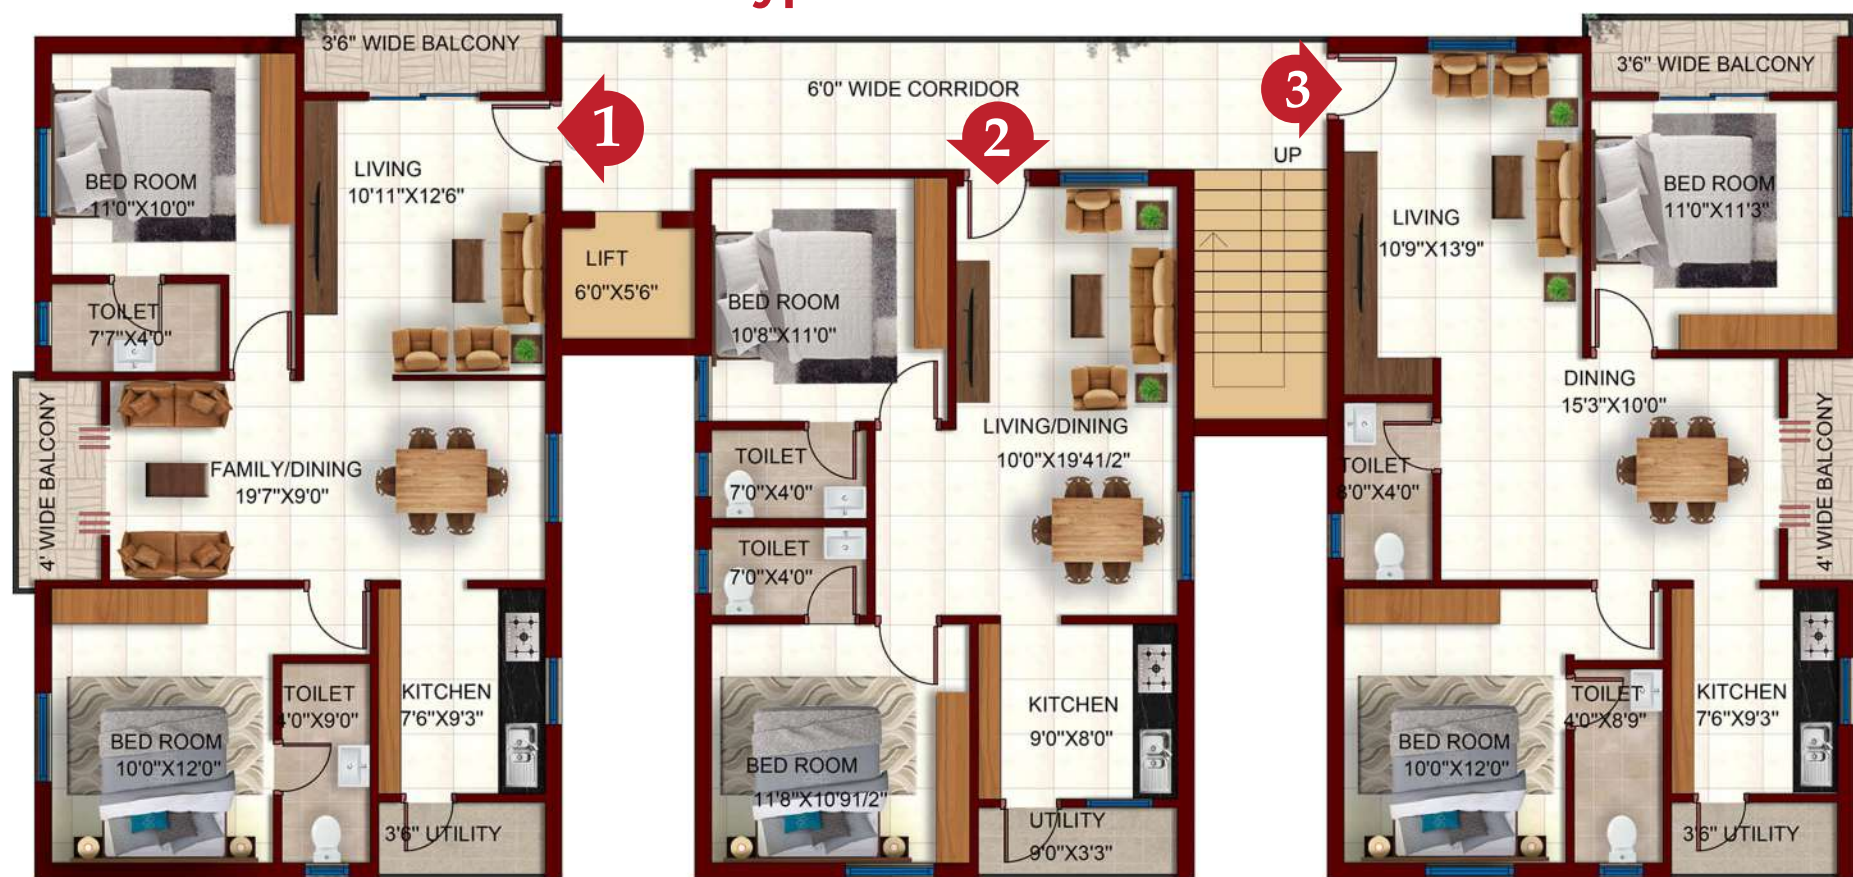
3'6" WIDE BALCONY

6'0" WIDE CORRIDOR

3'6" WIDE BALCONY

1

2

3

UP

BED ROOM
11'0"X10'0"

LIVING
10'11"X12'6"

LIFT
6'0"X5'6"

BED ROOM
10'8"X11'0"

LIVING
10'9"X13'9"

BED ROOM
11'0"X11'3"

TOILET
7'7"X4'0"

4' WIDE BALCONY

FAMILY/DINING
19'7"X9'0"

TOILET
7'0"X4'0"

TOILET
7'0"X4'0"

LIVING/DINING
10'0"X19'41/2"

DINING
15'3"X10'0"

TOILET
8'0"X4'0"

4' WIDE BALCONY

TOILET
4'0"X9'0"

KITCHEN
7'6"X9'3"

BED ROOM
10'0"X12'0"

3'6" UTILITY

BED ROOM
11'8"X10'91/2"

KITCHEN
9'0"X8'0"

UTILITY
9'0"X3'3"

TOILET
4'0"X8'9"

KITCHEN
7'6"X9'3"

BED ROOM
10'0"X12'0"

3'6" UTILITY